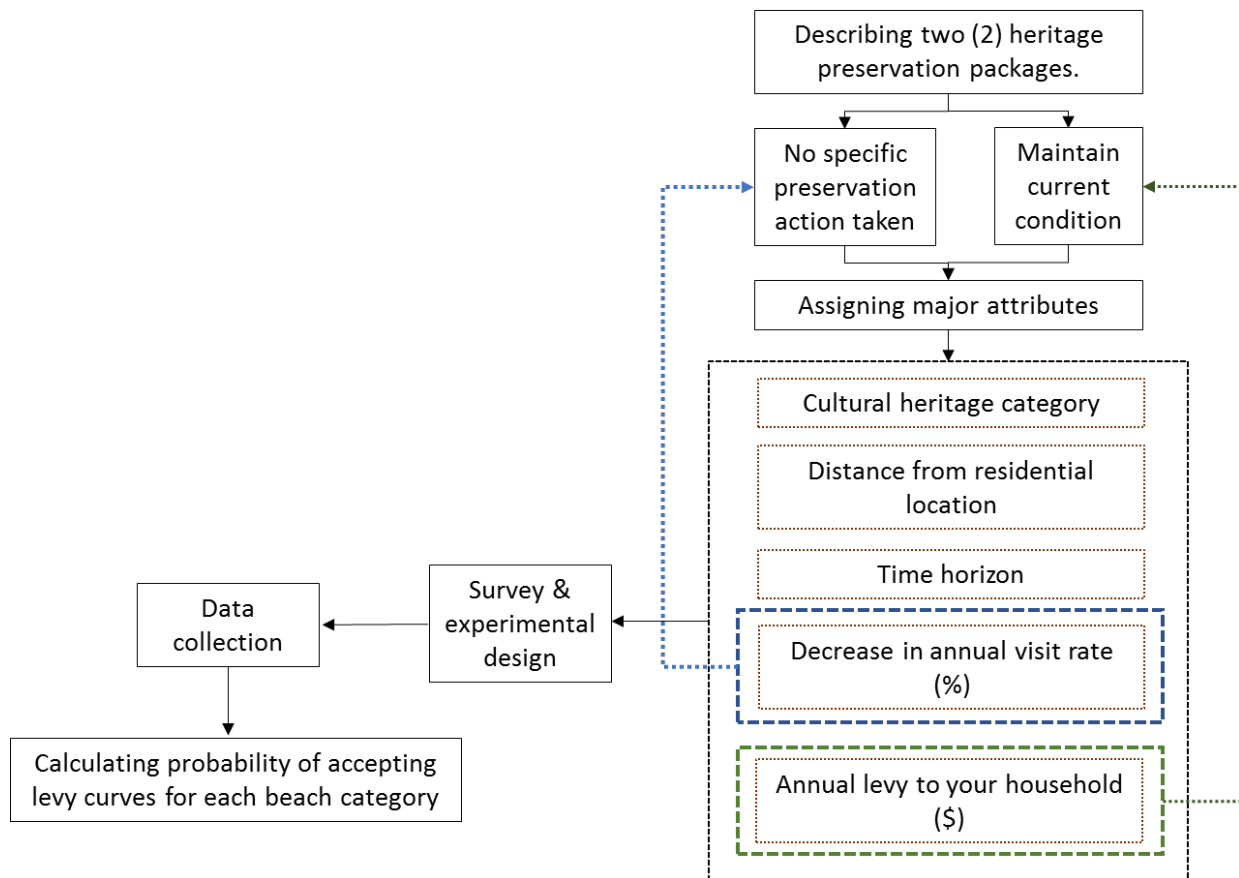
Describing two (2) heritage preservation packages.

No specific preservation action taken

Maintain current condition

Assigning major attributes

Cultural heritage category

Distance from residential location

Time horizon

Decrease in annual visit rate (%)

Annual levy to your household ($)

Survey & experimental design

Data collection

Calculating probability of accepting levy curves for each beach category